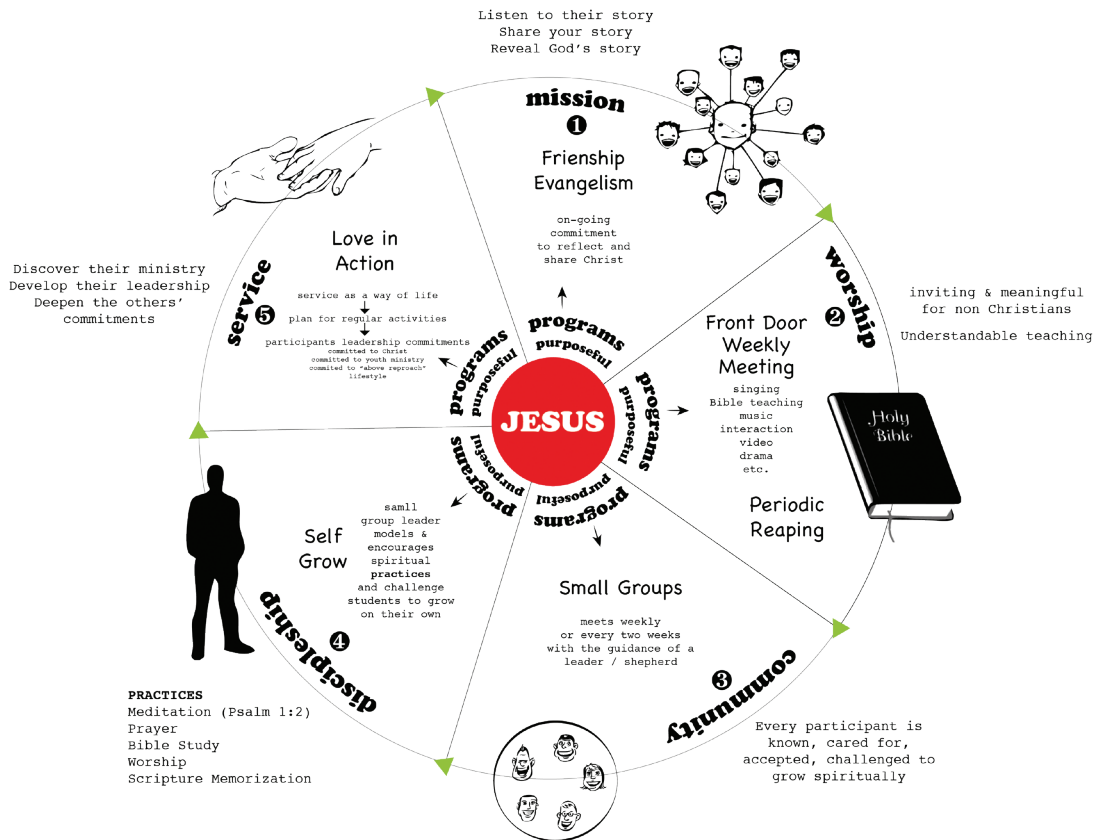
Listen to their story
Share your story
Reveal God's story

mission
1
Frienship Evangelism

on-going commitment to reflect and share Christ

worship
2

inviting & meaningful for non Christians

Understandable teaching

Front Door Weekly Meeting

singing
Bible teaching
music
interaction
video
drama
etc.

Periodic Reaping

Holy Bible

community
3

Small Groups

meets weekly or every two weeks with the guidance of a leader / shepherd

Every participant is known, cared for, accepted, challenged to grow spiritually

discipleship
4

Self Grow

samll group leader models & encourages spiritual practices and challenge students to grow on their own

PRACTICES
Meditation (Psalm 1:2)
Prayer
Bible Study
Worship
Scripture Memorization

service
5

Discover their ministry
Develop their leadership
Deepen the others' commitments

Love in Action

service as a way of life
plan for regular activities
participants leadership commitments
committed to Christ
committed to youth ministry
commited to "above reproach" lifestyle

JESUS

programs purposeful
programs purposeful
programs purposeful
programs purposeful
programs purposeful